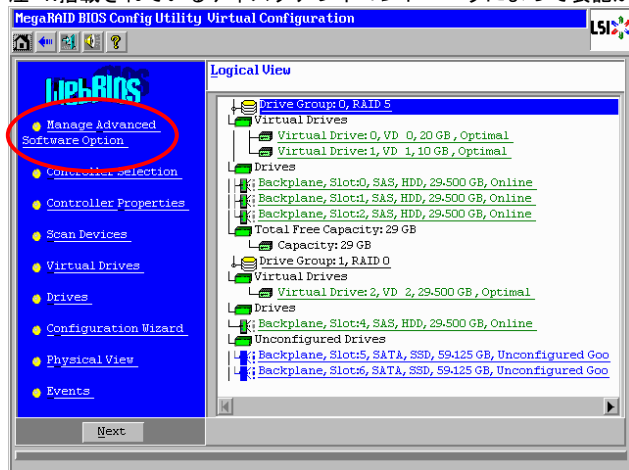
MegaRAID BIOS Config Utility Virtual Configuration

LSI

WebBIOS

Manage Advanced Software Option

Controller Selection

Controller Properties

Scan Devices

Virtual Drives

Drives

Configuration Wizard

Physical View

Events

Next

Logical View

Drive Group: 0, RAID 5
Virtual Drives
Virtual Drive: 0, VD 0, 20 GB, Optimal
Virtual Drive: 1, VD 1, 10 GB, Optimal
Drives
Backplane, Slot:0, SAS, HDD, 29.500 GB, Online
Backplane, Slot:1, SAS, HDD, 29.500 GB, Online
Backplane, Slot:2, SAS, HDD, 29.500 GB, Online
Total Free Capacity: 29 GB
Capacity: 29 GB
Drive Group: 1, RAID 0
Virtual Drives
Virtual Drive: 2, VD 2, 29.500 GB, Optimal
Drives
Backplane, Slot:4, SAS, HDD, 29.500 GB, Online
Unconfigured Drives
Backplane, Slot:5, SATA, SSD, 59.125 GB, Unconfigured Goo
Backplane, Slot:6, SATA, SSD, 59.125 GB, Unconfigured Goo